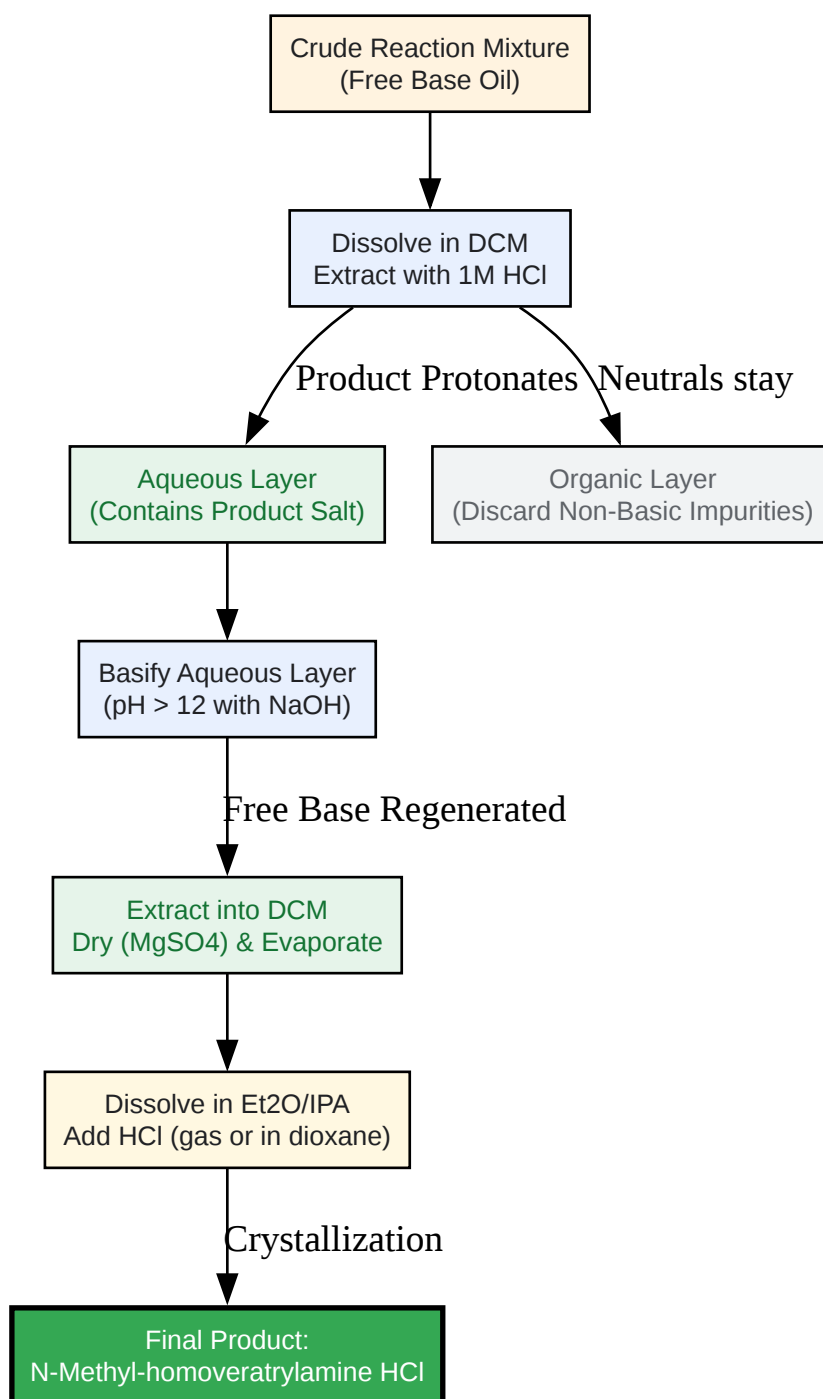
Crude Reaction Mixture
(Free Base Oil)

Dissolve in DCM
Extract with 1M HCl

Product Protonates

Neutrals stay

Aqueous Layer
(Contains Product Salt)

Organic Layer
(Discard Non-Basic Impurities)

Basify Aqueous Layer
(pH > 12 with NaOH)

Free Base Regenerated

Extract into DCM
Dry (MgSO4) & Evaporate

Dissolve in Et2O/IPA
Add HCl (gas or in dioxane)

Crystallization

Final Product:
N-Methyl-homoveratrylamine HCl